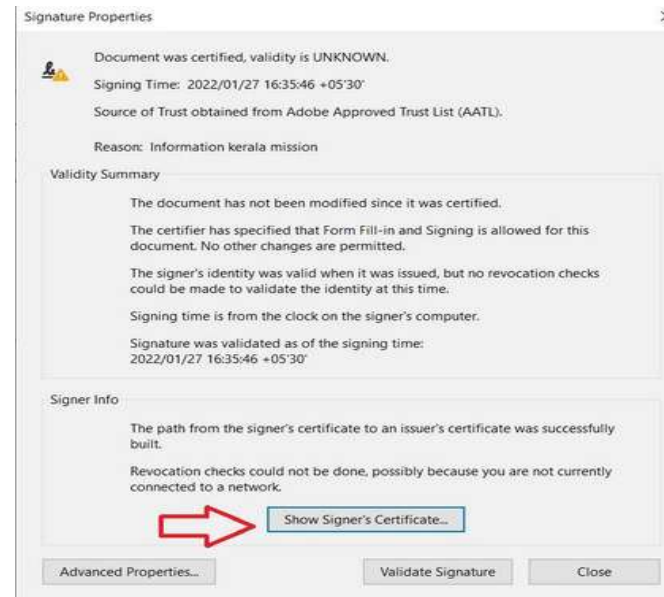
Signature Properties

Document was certified, validity is UNKNOWN.

Signing Time: 2022/01/27 16:35:46 +05'30'

Source of Trust obtained from Adobe Approved Trust List (AATL).

Reason: Information kerala mission

Validity Summary

The document has not been modified since it was certified.

The certifier has specified that Form Fill-in and Signing is allowed for this document. No other changes are permitted.

The signer's identity was valid when it was issued, but no revocation checks could be made to validate the identity at this time.

Signing time is from the clock on the signer's computer.

Signature was validated as of the signing time: 2022/01/27 16:35:46 +05'30'

Signer Info

The path from the signer's certificate to an issuer's certificate was successfully built.

Revocation checks could not be done, possibly because you are not currently connected to a network.

Show Signer's Certificate...

Advanced Properties...

Validate Signature

Close